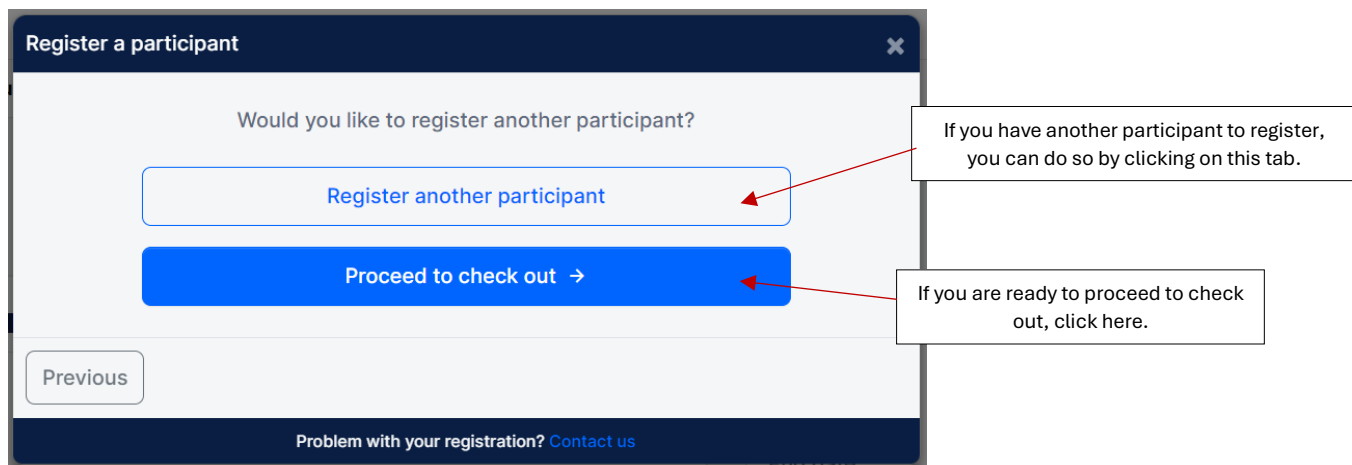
Register a participant

×

Would you like to register another participant?

Register another participant

Proceed to check out →

Previous

Problem with your registration? Contact us

If you have another participant to register, you can do so by clicking on this tab.

If you are ready to proceed to check out, click here.